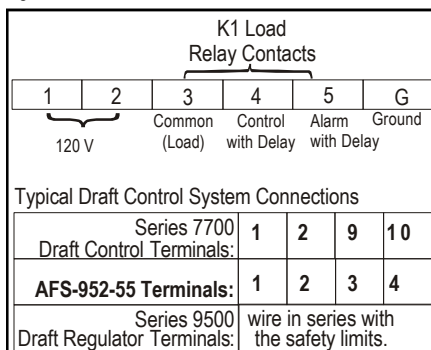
K1 Load
Relay Contacts

| 1 | 2 | 3 | 4 | 5 | G |
|---|---|---|---|---|---|

120 V

Common (Load)

Control with Delay

Alarm with Delay

Ground

Typical Draft Control System Connections

| Series 7700 Draft Control Terminals: | 1 | 2 | 9 | 10 |
|---|---|---|---|---|
| **AFS-952-55 Terminals:** | 1 | 2 | 3 | 4 |
| Series 9500 Draft Regulator Terminals: | wire in series with the safety limits. | | | |